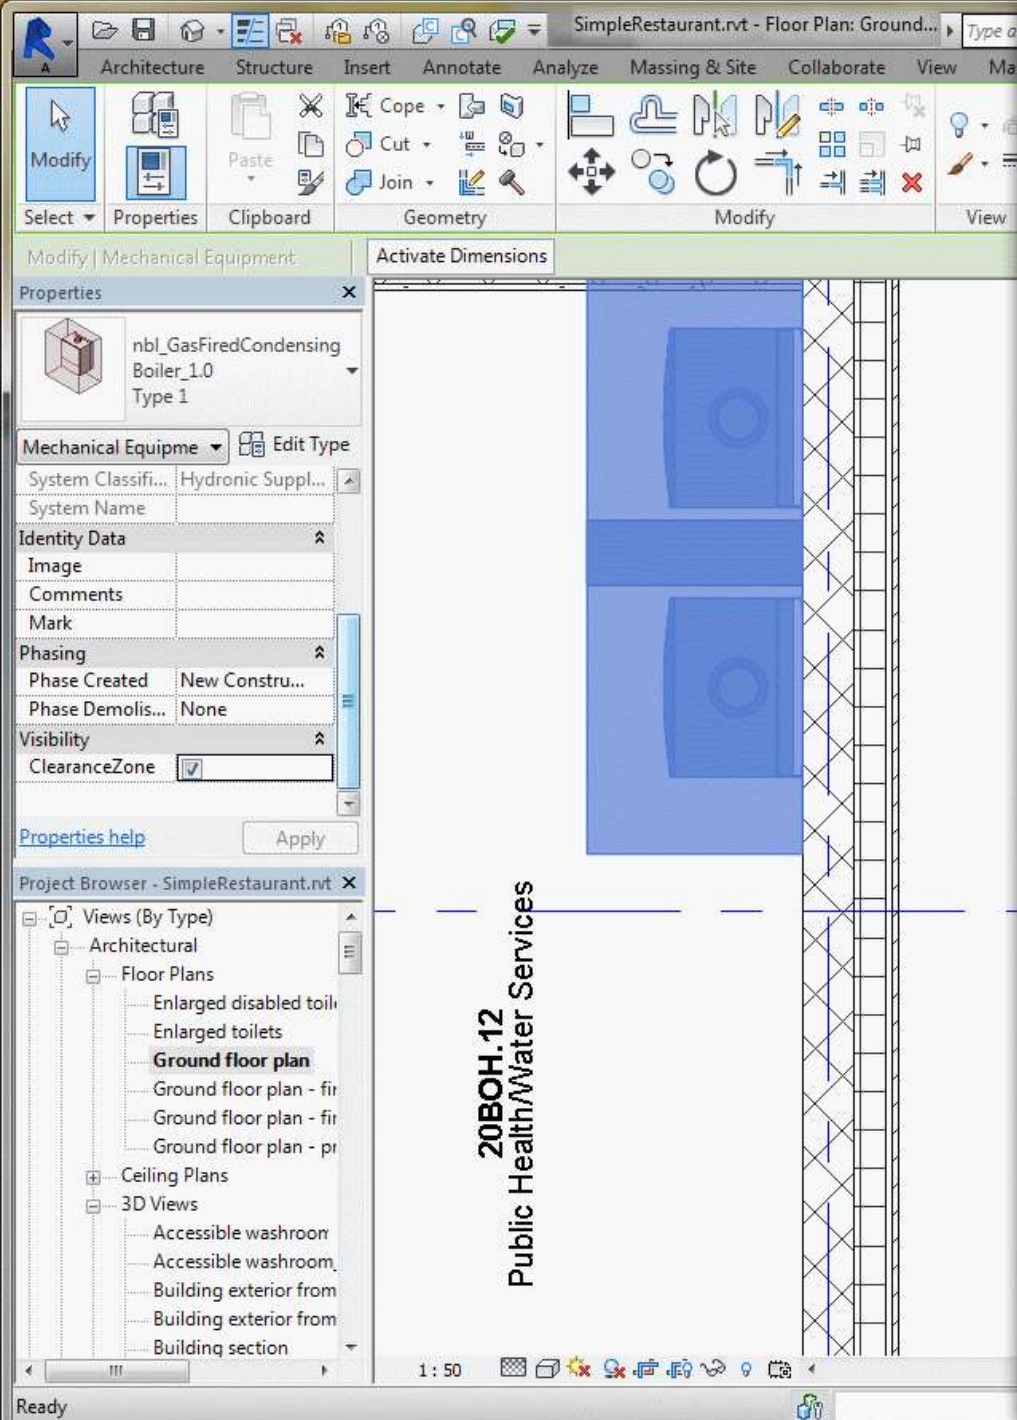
SimpleRestaurant.rvt - Floor Plan: Ground...
Type a

Architecture Structure Insert Annotate Analyze Massing & Site Collaborate View Ma

Modify
Select
Properties
Paste
Clipboard
Cope
Cut
Join
Geometry
Modify
View

Modify | Mechanical Equipment
Activate Dimensions

Properties

nbl_GasFiredCondensing Boiler_1.0 Type 1

Mechanical Equipme
Edit Type

| System Classifi... | Hydronic Suppl... |
|---|---|
| System Name | |
| Identity Data | |
| Image | |
| Comments | |
| Mark | |
| Phasing | |
| Phase Created | New Constru... |
| Phase Demolis... | None |
| Visibility | |
| ClearanceZone | |

Properties help
Apply

Project Browser - SimpleRestaurant.rvt

Views (By Type)
Architectural
Floor Plans
Enlarged disabled toil
Enlarged toilets
Ground floor plan
Ground floor plan - fi
Ground floor plan - fi
Ground floor plan - p
Ceiling Plans
3D Views
Accessible washroon
Accessible washroom
Building exterior from
Building exterior from
Building section

20BOH.12
Public Health/Water Services

1 : 50

Ready